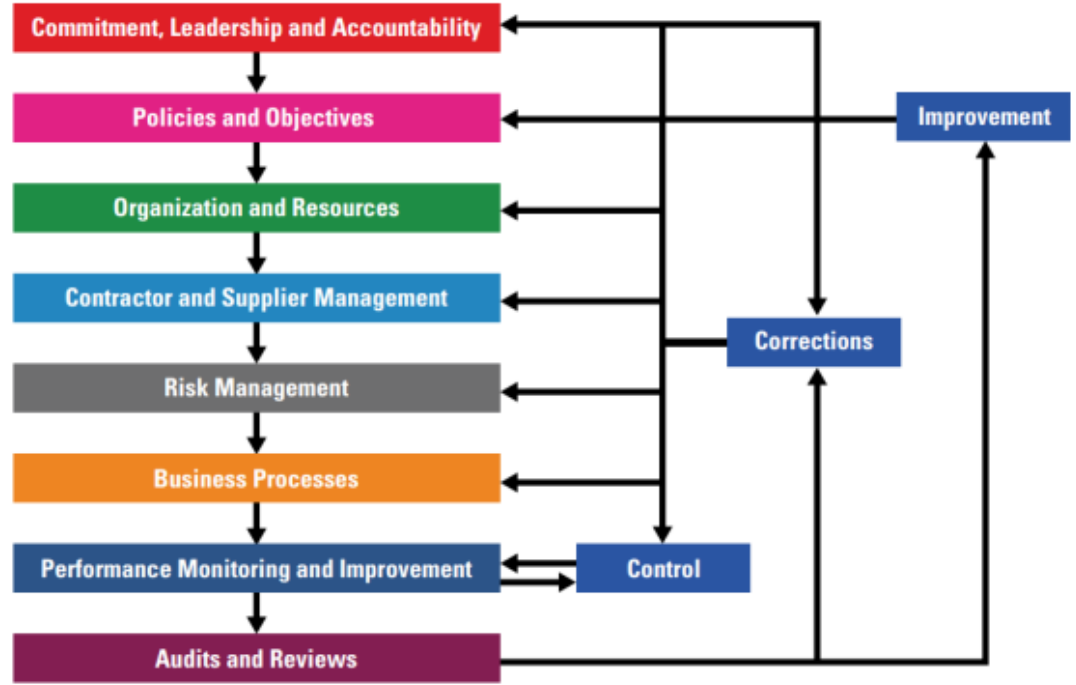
Commitment, Leadership and Accountability

Policies and Objectives

Improvement

Organization and Resources

Contractor and Supplier Management

Corrections

Risk Management

Business Processes

Performance Monitoring and Improvement

Control

Audits and Reviews